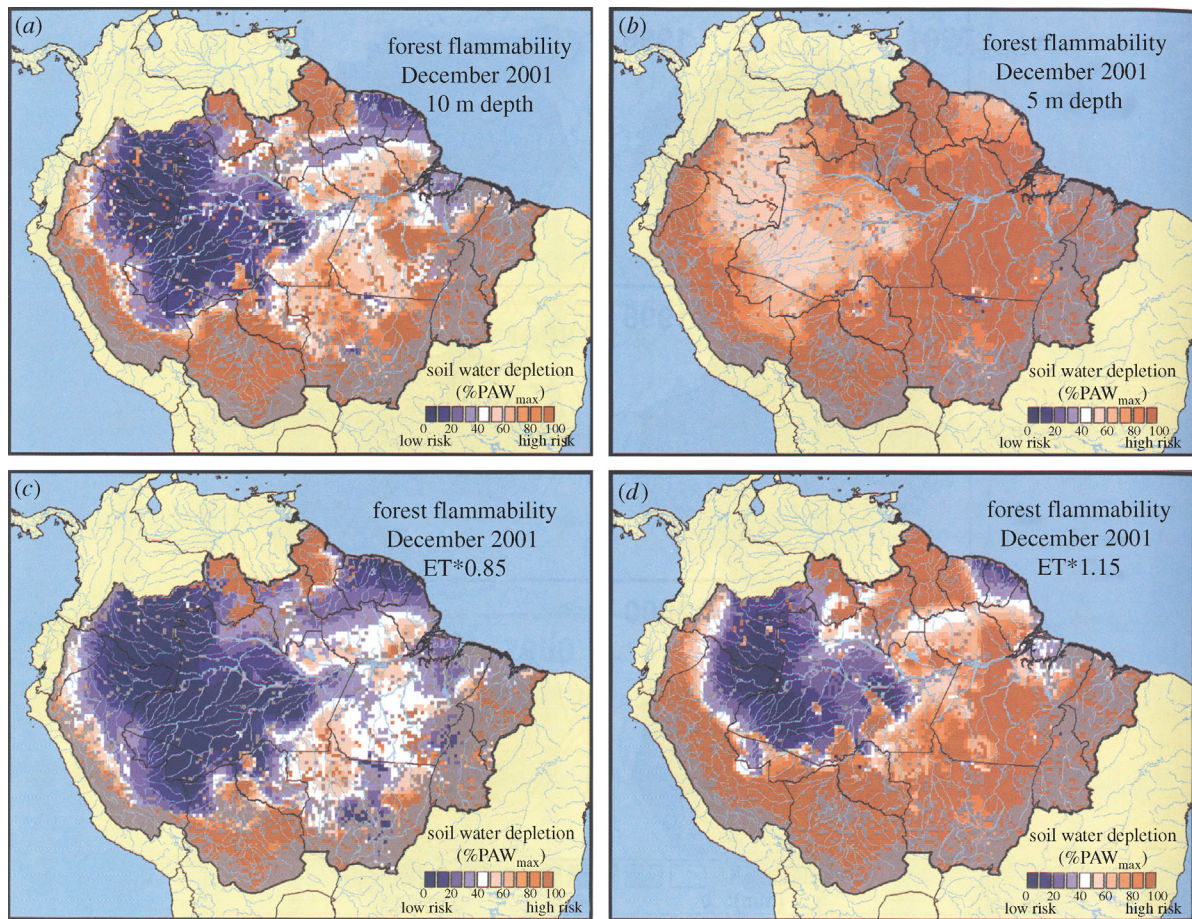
(a)

forest flammability
December 2001
10 m depth

soil water depletion
(%PAW$_{max}$)
0 20 40 60 80 100
low risk high risk

(b)

forest flammability
December 2001
5 m depth

soil water depletion
(%PAW$_{max}$)
0 20 40 60 80 100
low risk high risk

(c)

forest flammability
December 2001
ET*0.85

soil water depletion
(%PAW$_{max}$)
0 20 40 60 80 100
low risk high risk

(d)

forest flammability
December 2001
ET*1.15

soil water depletion
(%PAW$_{max}$)
0 20 40 60 80 100
low risk high risk